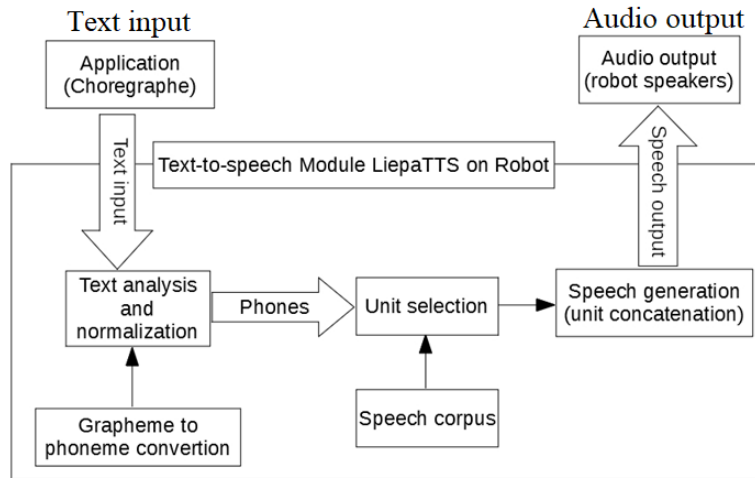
Text input

Application (Choregraphe)

Text input

Text-to-speech Module LiepaTTS on Robot

Audio output

Audio output (robot speakers)

Speech output

Text analysis and normalization

Phones

Unit selection

Speech generation (unit concatenation)

Grapheme to phoneme convertion

Speech corpus